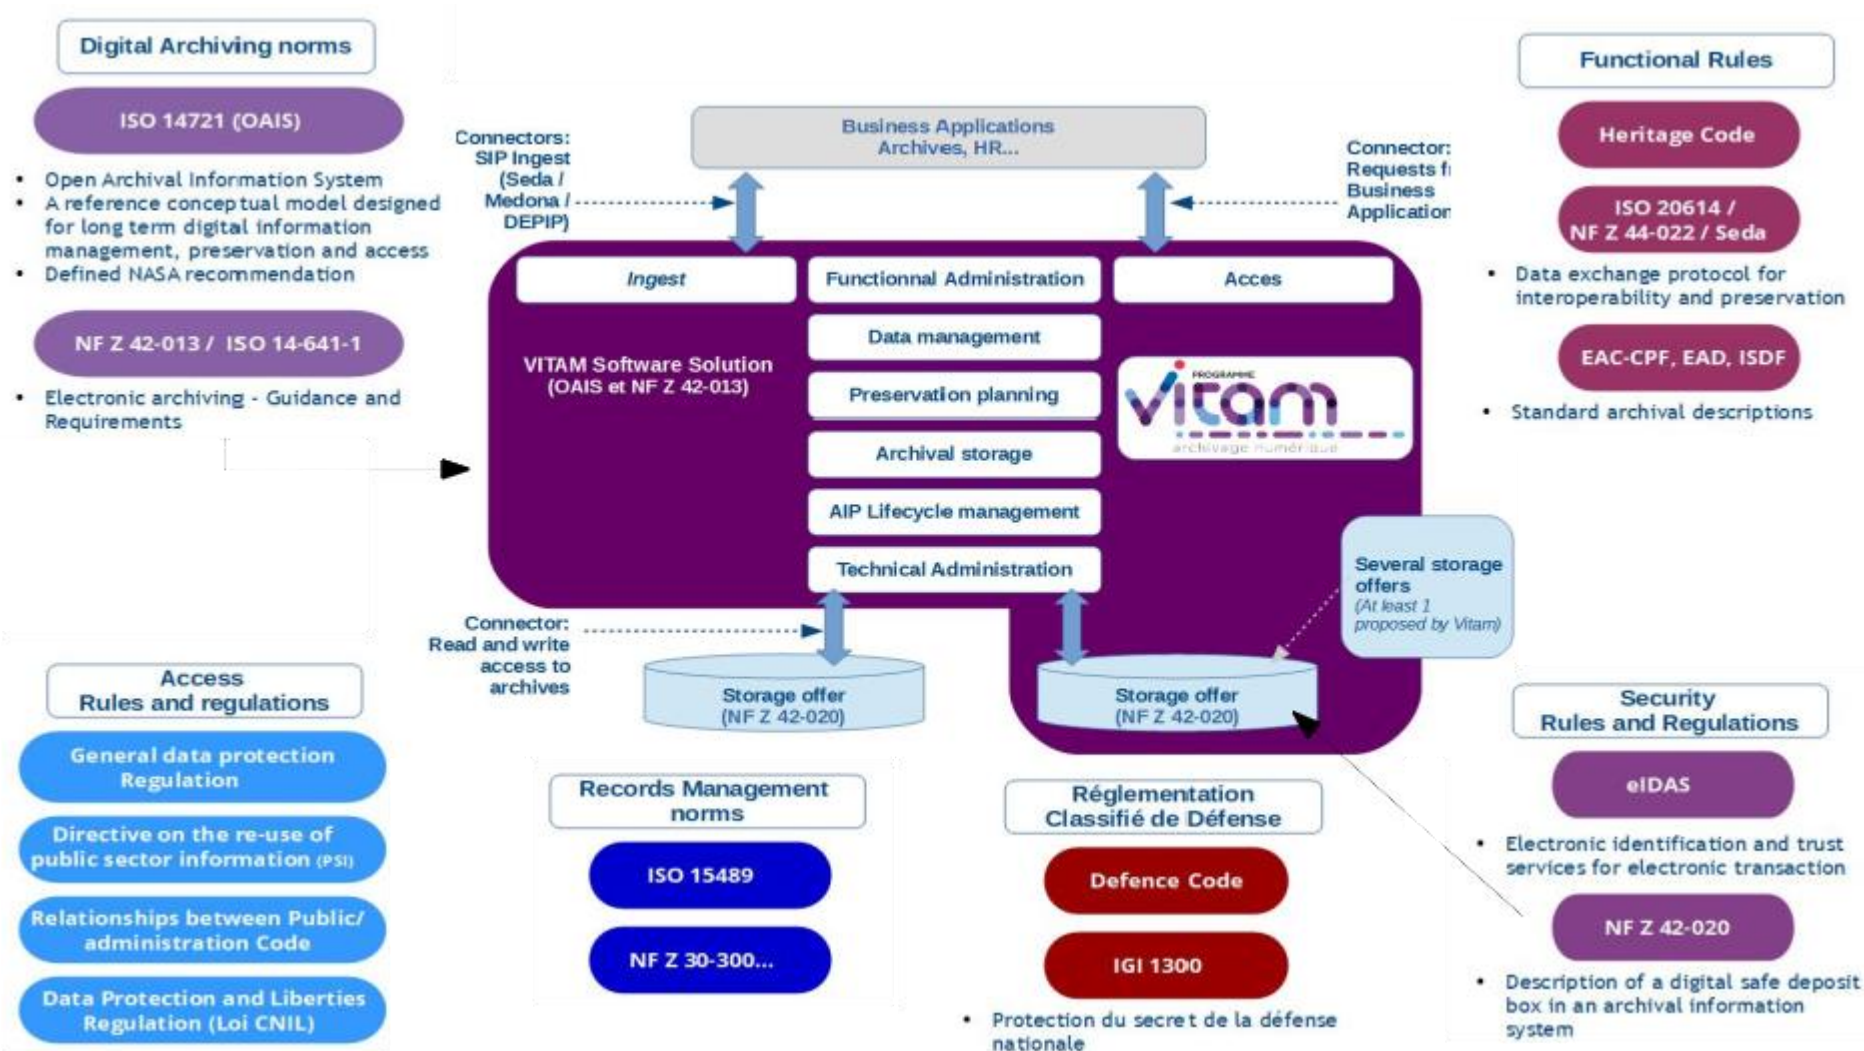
Digital Archiving norms

ISO 14721 (OAIS)

• Open Archival Information System
• A reference conceptual model designed for long term digital information management, preservation and access
• Defined NASA recommendation

NF Z 42-013 / ISO 14-641-1

• Electronic archiving - Guidance and Requirements

Connectors: SIP Ingest (Seda / Medona / DEPIP)

Business Applications Archives, HR...

Connector: Requests f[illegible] Business Applicatio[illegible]

Ingest

Functionnal Administration

Acces

VITAM Software Solution (OAIS et NF Z 42-013)

Data management

Preservation planning

Archival storage

AIP Lifecycle management

Technical Administration

PROGRAMME vitam archivage numérique

Several storage offers (At least 1 proposed by Vitam)

Connector: Read and write access to archives

Storage offer (NF Z 42-020)

Storage offer (NF Z 42-020)

Functional Rules

Heritage Code

ISO 20614 / NF Z 44-022 / Seda

• Data exchange protocol for interoperability and preservation

EAC-CPF, EAD, ISDF

• Standard archival descriptions

Access Rules and regulations

General data protection Regulation

Directive on the re-use of public sector information (PSI)

Relationships between Public/ administration Code

Data Protection and Liberties Regulation (Loi CNIL)

Records Management norms

ISO 15489

NF Z 30-300...

Réglementation Classifié de Défense

Defence Code

IGI 1300

• Protection du secret de la défense nationale

Security Rules and Regulations

eIDAS

• Electronic identification and trust services for electronic transaction

NF Z 42-020

• Description of a digital safe deposit box in an archival information system